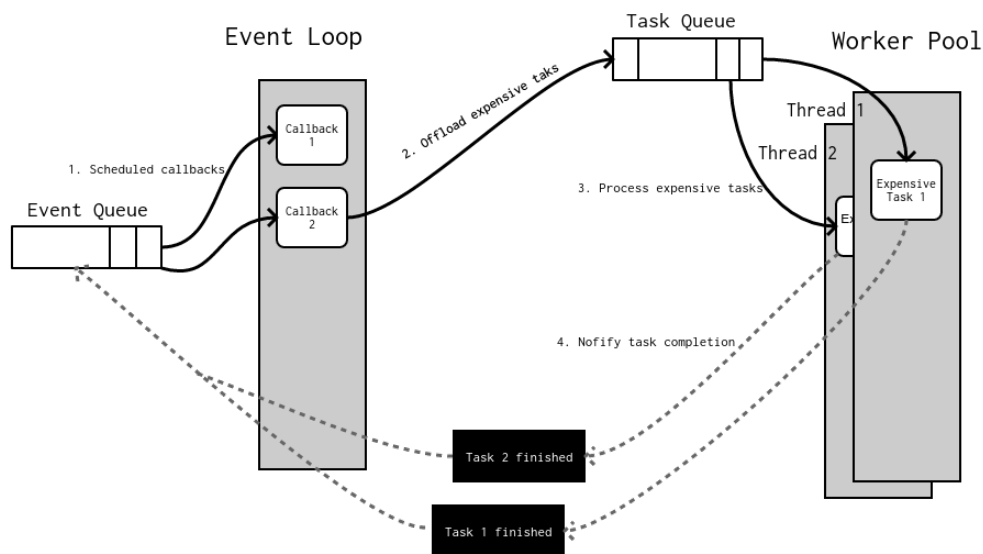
Event Loop

Task Queue

Worker Pool

Callback 1

Callback 2

1. Scheduled callbacks

2. Offload expensive taks

Thread 1

Thread 2

3. Process expensive tasks

Event Queue

Ex

Expensive Task 1

4. Nofify task completion

Task 2 finished

Task 1 finished